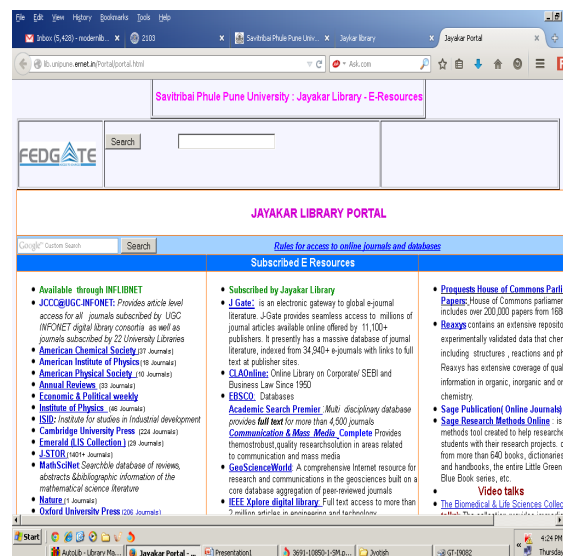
File Edit View History Bookmarks Tools Help

Inbox (5,428) - modernlib... × 2103 × Savitribai Phule Pune Univ... × Jaykar library × Jayakar Portal × +

lib.unipune.ernet.in/Portal/portal.html

Ask.com

Savitribai Phule Pune University : Jayakar Library - E-Resources

FEDGATE

Search

JAYAKAR LIBRARY PORTAL

Google Custom Search

Search

Rules for access to online journals and databases

Subscribed E Resources

- Available through INFLIBNET
- JCCC@UGC-INFONET: Provides article level access for all journals subscribed by UGC INFONET digital library consortia as well as journals subscribed by 22 University Libraries
- American Chemical Society (37 Journals)
- American Institute of Physics (18 Journals)
- American Physical Society (10 Journals)
- Annual Reviews (33 Journals)
- Economic & Political weekly
- Institute of Physics (46 Journals)
- ISID: Institute for studies in Industrial development
- Cambridge University Press (224 Journals)
- Emerald (LIS Collection ) (29 Journals)
- J-STOR (1401+ Journals)
- MathSciNet Searchble database of reviews, abstracts &bibliographic information of the mathematical science literature
- Nature (1 Journals)
- Oxford University Press (206 Journals)

- Subscribed by Jayakar Library
- J Gate: is an electronic gateway to global e-journal literature. J-Gate provides seamless access to millions of journal articles available online offered by 11,100+ publishers. It presently has a massive database of journal literature, indexed from 34,940+ e-journals with links to full text at publisher sites.
- CLAOnline: Online Library on Corporate/ SEBI and Business Law Since 1950
- EBSCO Databases
Academic Search Premier Multi disciplinary database provides full text for more than 4,500 journals
Communication & Mass Media Complete Provides themostrobust,quality researchsolution in areas related to communication and mass media
- GeoScienceWorld: A comprehensive Internet resource for research and communications in the geosciences built on a core database aggregation of peer-reviewed journals
- IEEE Xplore digital library Full text access to more than 2 million articles in engineering and technology

- Proquests House of Commons Parli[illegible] Papers: House of Commons parliame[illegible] includes over 200,000 papers from 168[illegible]
- Reaxys contains an extensive reposito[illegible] experimentally validated data that cher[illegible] including structures , reactions and ph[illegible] Reaxys has extensive coverage of qual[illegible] information in organic, inorganic and or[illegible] chemistry.
- Sage Publication( Online Journals)
- Sage Research Methods Online : is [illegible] methods tool created to help researche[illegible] students with their research projects. c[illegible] from more than 640 books, dictionaries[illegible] and handbooks, the entire Little Green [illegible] Blue Book series, etc.

Video talks

- The Biomedical & Life Sciences Collec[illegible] talks: The collection provides immedia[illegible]

Start | AutoLib - Library Ma... | Jayakar Portal - ... | Presentation1 | 3691-10850-1-SM.p... | Jyotish | GT-I9082 | 4:24 PM Thursday